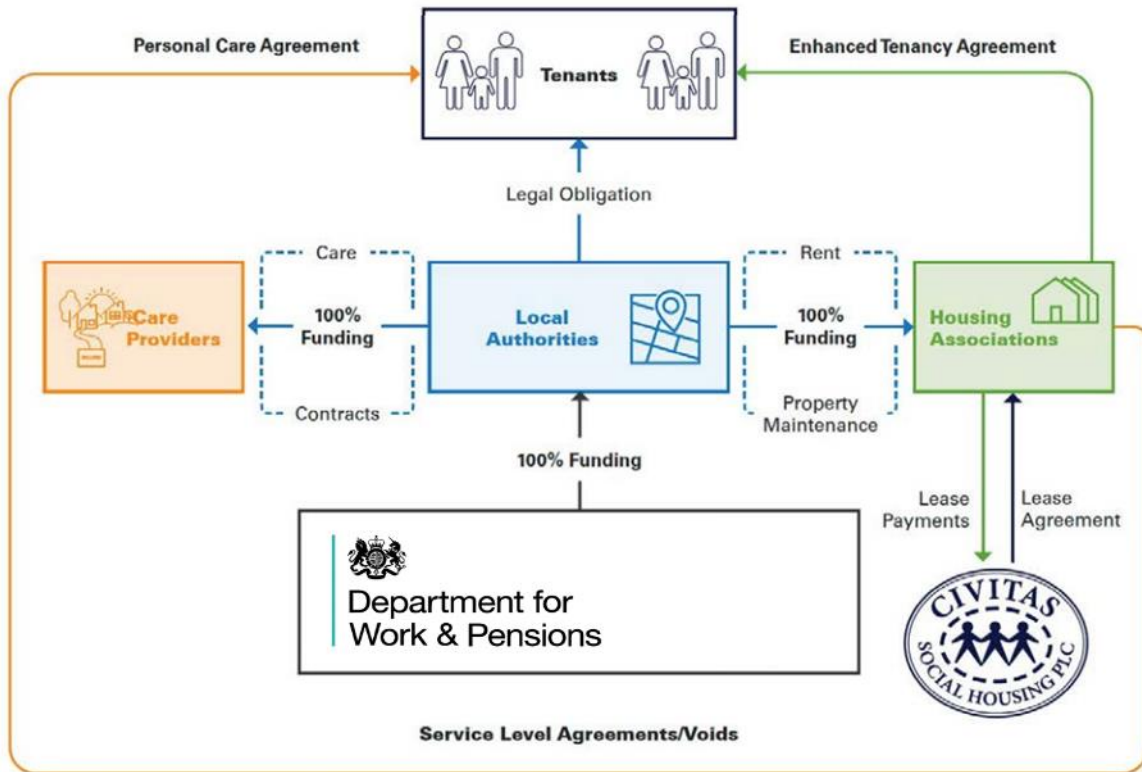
Personal Care Agreement

Tenants

Enhanced Tenancy Agreement

Legal Obligation

Care

Rent

Care Providers

100% Funding

Local Authorities

100% Funding

Housing Associations

Contracts

Property Maintenance

100% Funding

Lease Payments

Lease Agreement

Department for Work & Pensions

CIVITAS SOCIAL HOUSING PLC

Service Level Agreements/Voids